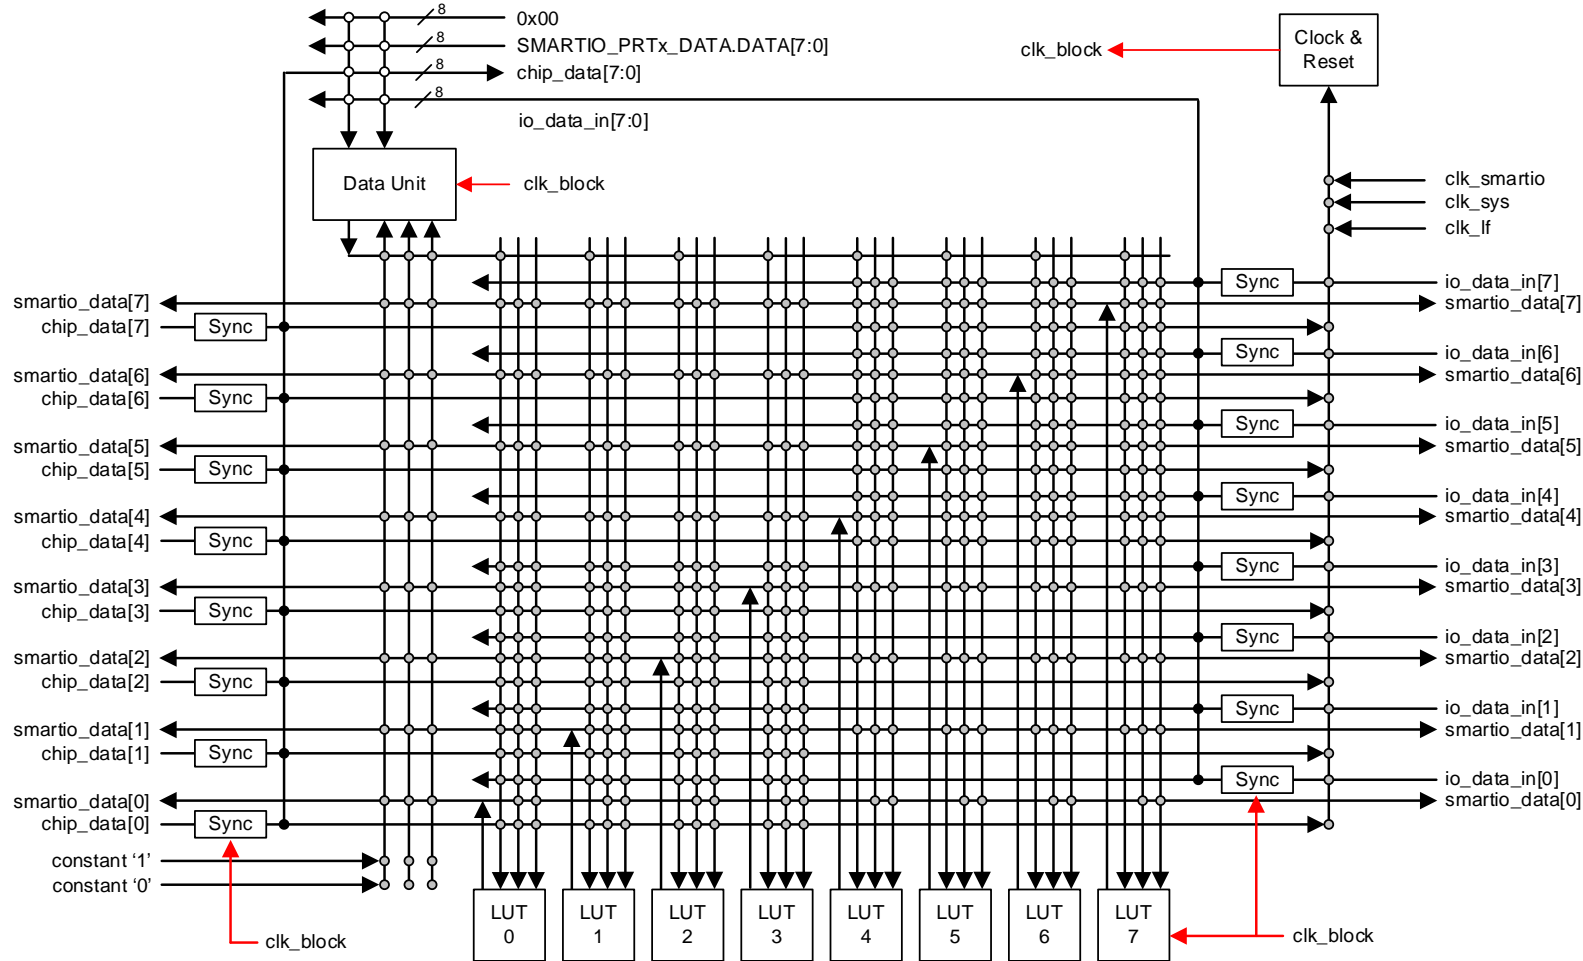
8
0x00
8
SMARTIO_PRTx_DATA.DATA[7:0]
8
chip_data[7:0]
8
io_data_in[7:0]

clk_block
Clock & Reset

Data Unit
clk_block

clk_smartio
clk_sys
clk_lf

smartio_data[7]
chip_data[7]
Sync
smartio_data[6]
chip_data[6]
Sync
smartio_data[5]
chip_data[5]
Sync
smartio_data[4]
chip_data[4]
Sync
smartio_data[3]
chip_data[3]
Sync
smartio_data[2]
chip_data[2]
Sync
smartio_data[1]
chip_data[1]
Sync
smartio_data[0]
chip_data[0]
Sync
constant '1'
constant '0'
clk_block

Sync
io_data_in[7]
smartio_data[7]
Sync
io_data_in[6]
smartio_data[6]
Sync
io_data_in[5]
smartio_data[5]
Sync
io_data_in[4]
smartio_data[4]
Sync
io_data_in[3]
smartio_data[3]
Sync
io_data_in[2]
smartio_data[2]
Sync
io_data_in[1]
smartio_data[1]
Sync
io_data_in[0]
smartio_data[0]

LUT 0
LUT 1
LUT 2
LUT 3
LUT 4
LUT 5
LUT 6
LUT 7
clk_block